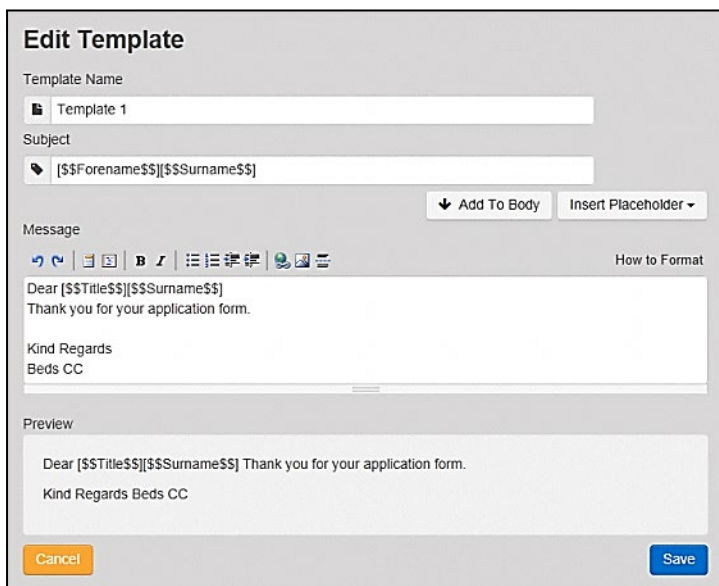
Edit Template

Template Name

Template 1

Subject

[$$Forename$$][$$Surname$$]

Add To Body

Insert Placeholder

Message

B I

How to Format

Dear [$$Title$$][$$Surname$$]
Thank you for your application form.

Kind Regards
Beds CC

Preview

Dear [$$Title$$][$$Surname$$] Thank you for your application form.

Kind Regards Beds CC

Cancel

Save